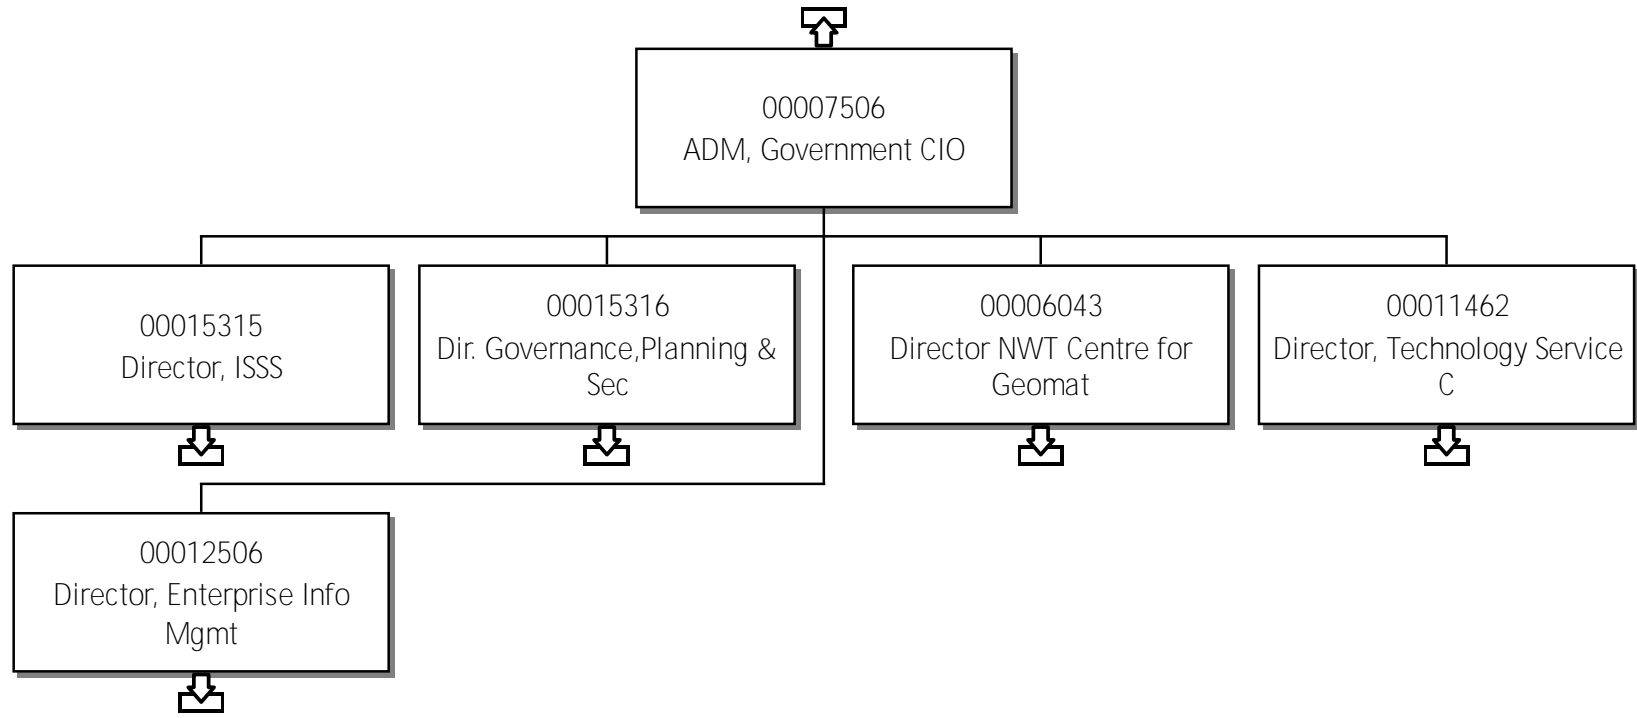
00007506
ADM, Government CIO

00015315
Director, ISSS

00015316
Dir. Governance,Planning & Sec

00006043
Director NWT Centre for Geomat

00011462
Director, Technology Service C

00012506
Director, Enterprise Info Mgmt